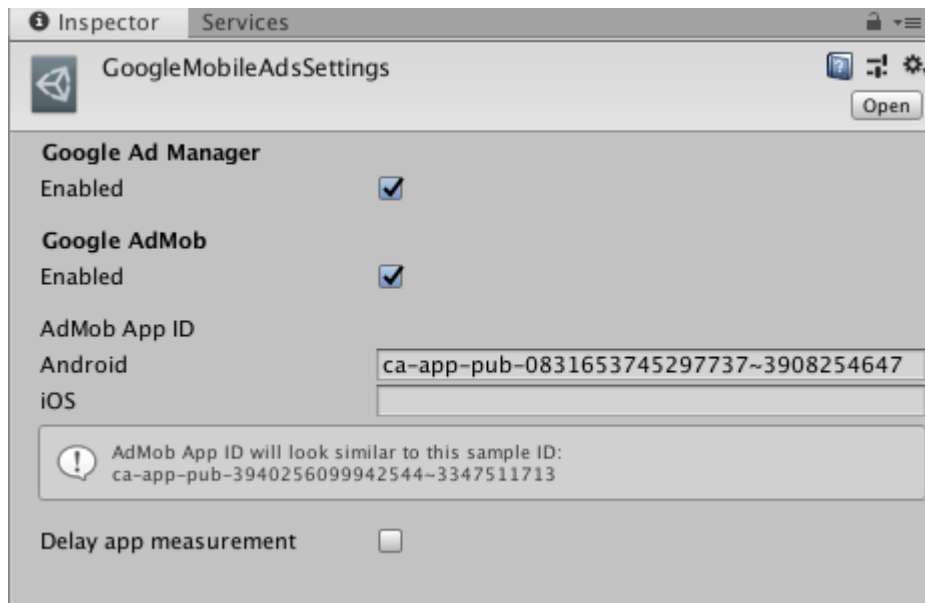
Inspector Services

GoogleMobileAdsSettings

Open

Google Ad Manager

Enabled

Google AdMob

Enabled

AdMob App ID

Android ca-app-pub-0831653745297737~3908254647

iOS

AdMob App ID will look similar to this sample ID: ca-app-pub-3940256099942544~3347511713

Delay app measurement